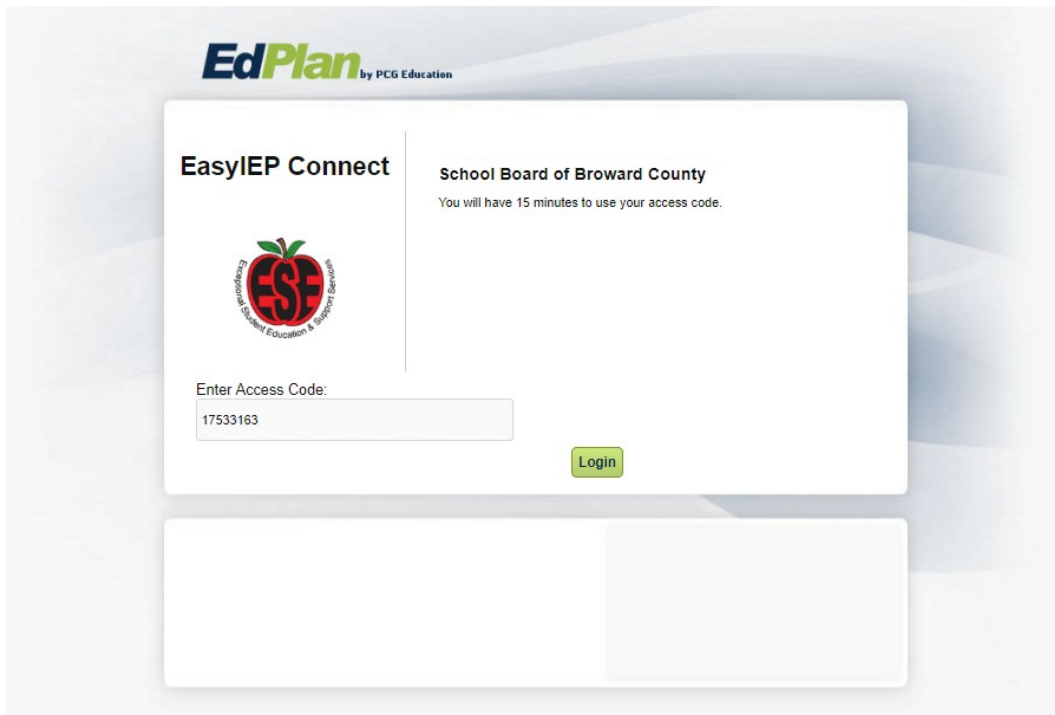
EdPlan by PCG Education

EasyIEP Connect

ESE
Exceptional Student Education & Support Services

School Board of Broward County

You will have 15 minutes to use your access code.

Enter Access Code:

17533163

Login